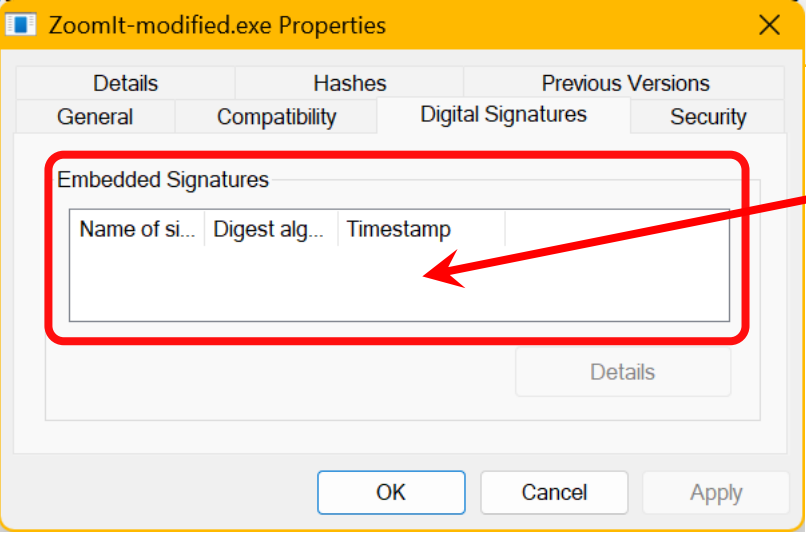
ZoomIt-modified.exe Properties

Details | Hashes | Previous Versions
General | Compatibility | Digital Signatures | Security

Embedded Signatures

| Name of si... | Digest alg... | Timestamp |
|---|---|---|

Details

OK | Cancel | Apply